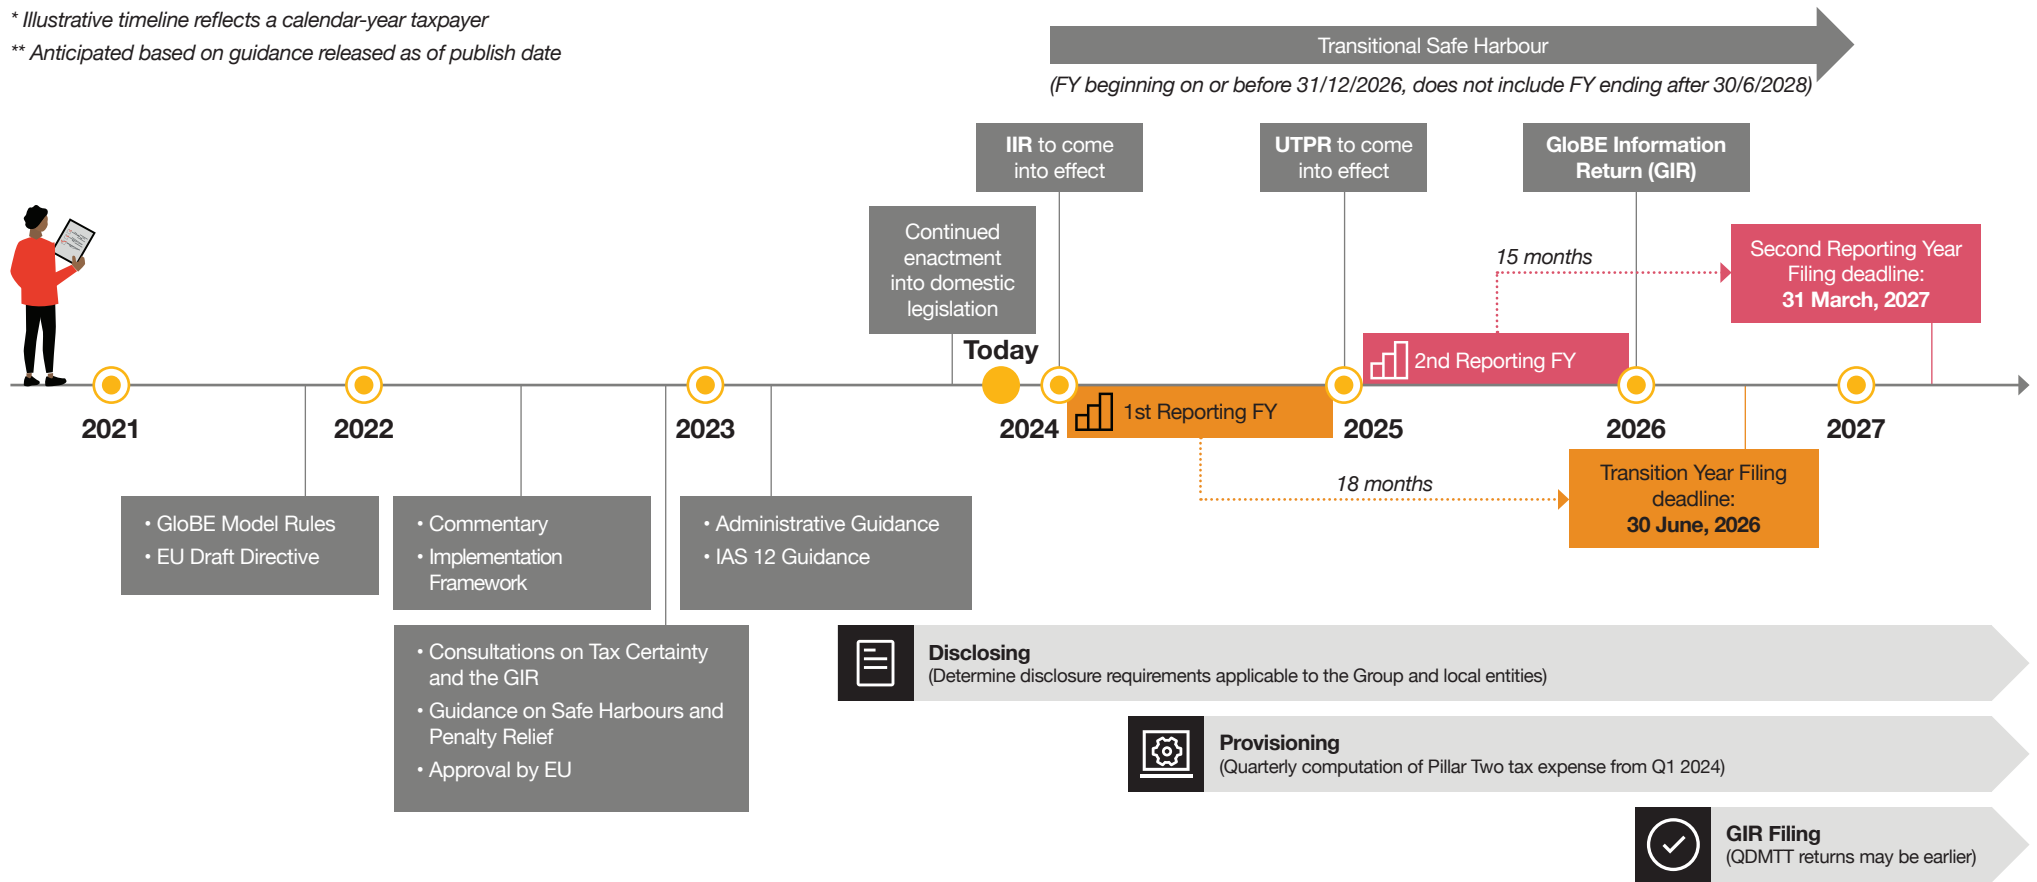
* Illustrative timeline reflects a calendar-year taxpayer
** Anticipated based on guidance released as of publish date

Transitional Safe Harbour
(FY beginning on or before 31/12/2026, does not include FY ending after 30/6/2028)

IIR to come into effect

UTPR to come into effect

GloBE Information Return (GIR)

Continued enactment into domestic legislation

Today

15 months

Second Reporting Year Filing deadline: 31 March, 2027

2nd Reporting FY

1st Reporting FY

2021

2022

2023

2024

2025

2026

2027

18 months

Transition Year Filing deadline: 30 June, 2026

• GloBE Model Rules
• EU Draft Directive

• Commentary
• Implementation Framework

• Administrative Guidance
• IAS 12 Guidance

• Consultations on Tax Certainty and the GIR
• Guidance on Safe Harbours and Penalty Relief
• Approval by EU

Disclosing
(Determine disclosure requirements applicable to the Group and local entities)

Provisioning
(Quarterly computation of Pillar Two tax expense from Q1 2024)

GIR Filing
(QDMTT returns may be earlier)